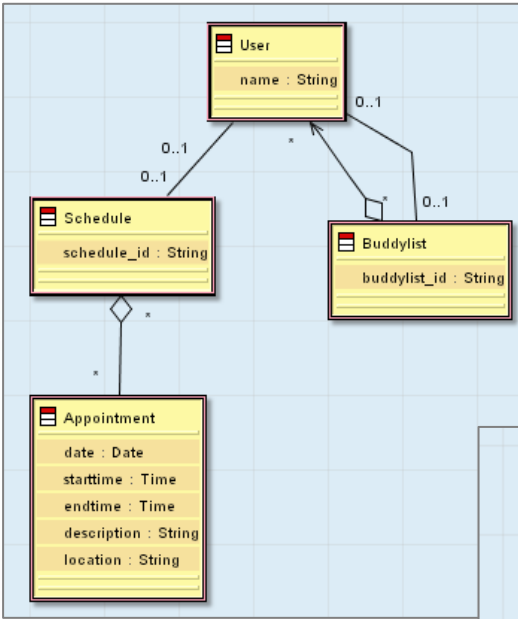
User
name : String

0..1
0..1
*
*
0..1
0..1

Schedule
schedule_id : String

*
*

Buddylist
buddylist_id : String

Appointment
date : Date
starttime : Time
endtime : Time
description : String
location : String